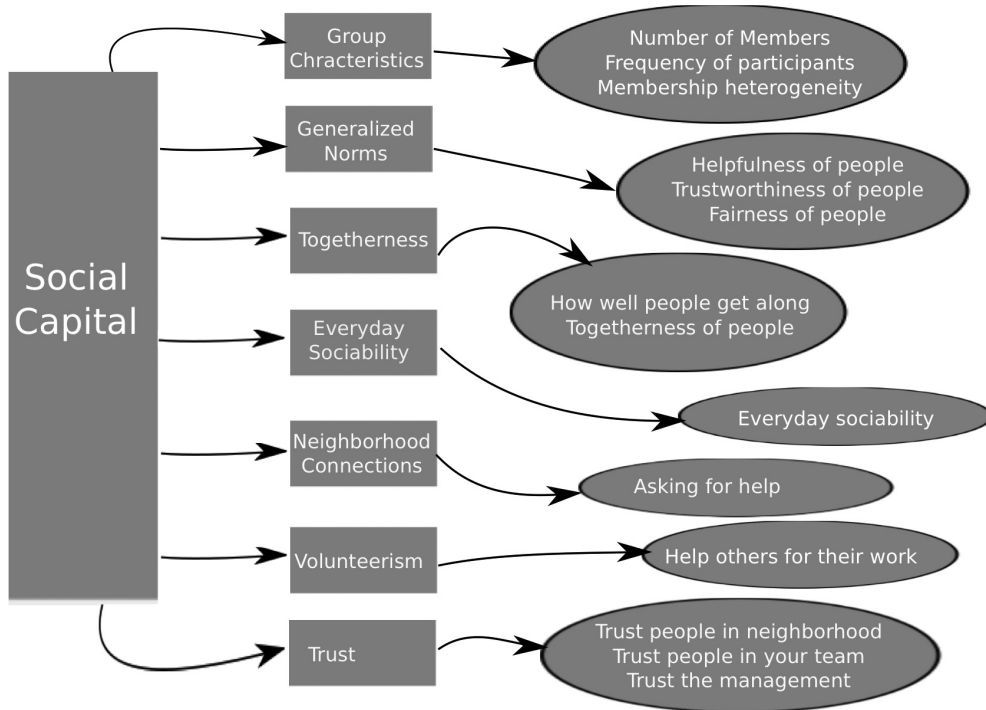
Social Capital

Group Chracteristics

Number of Members
Frequency of participants
Membership heterogeneity

Generalized Norms

Helpfulness of people
Trustworthiness of people
Fairness of people

Togetherness

How well people get along
Togetherness of people

Everyday Sociability

Everyday sociability

Neighborhood Connections

Asking for help

Volunteerism

Help others for their work

Trust

Trust people in neighborhood
Trust people in your team
Trust the management